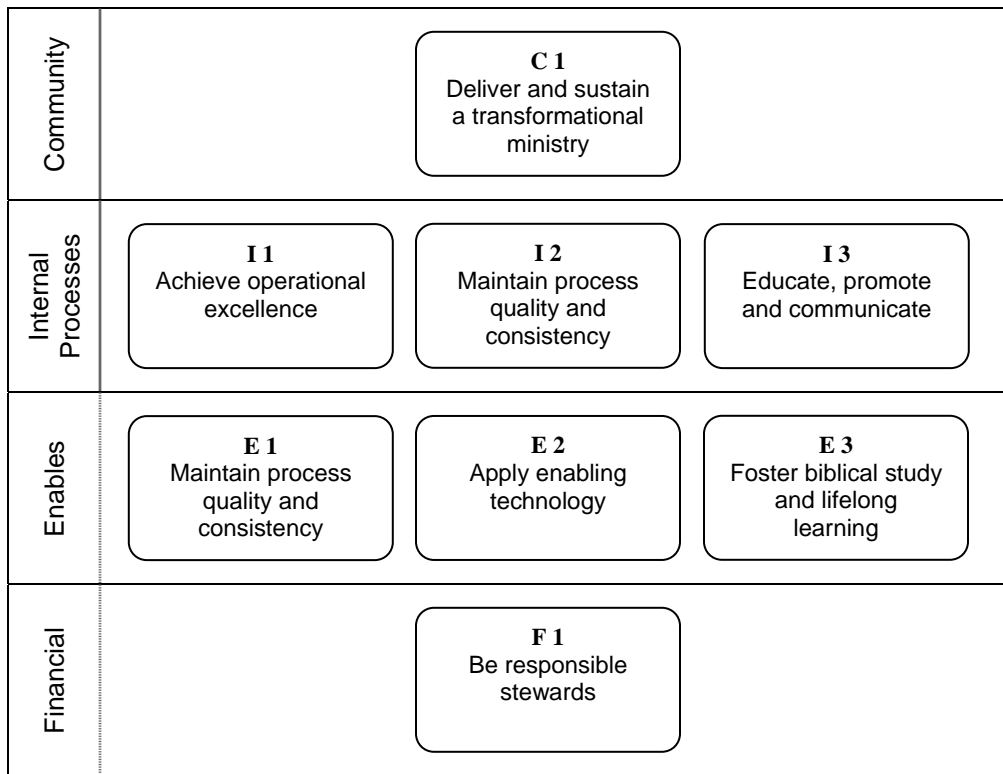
Community

C 1
Deliver and sustain a transformational ministry

Internal Processes

I 1
Achieve operational excellence

I 2
Maintain process quality and consistency

I 3
Educate, promote and communicate

Enables

E 1
Maintain process quality and consistency

E 2
Apply enabling technology

E 3
Foster biblical study and lifelong learning

Financial

F 1
Be responsible stewards